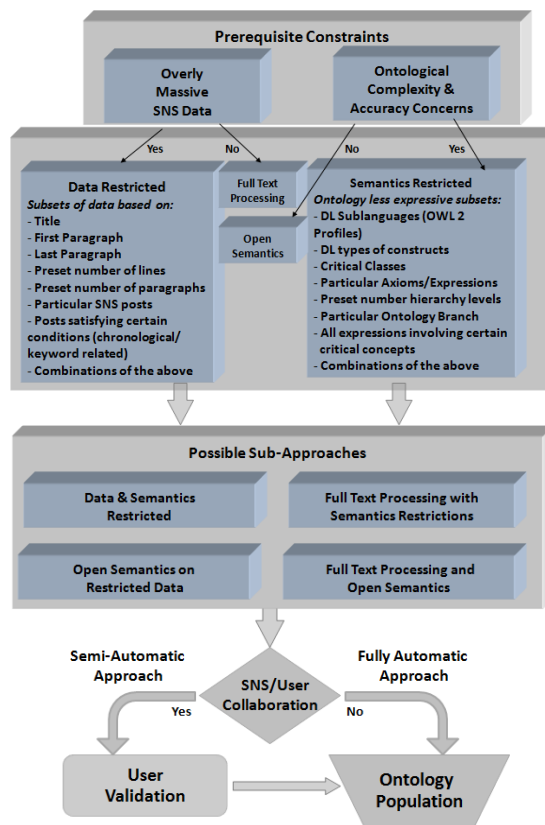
Prerequisite Constraints

Overly Massive SNS Data

Ontological Complexity & Accuracy Concerns

Yes

No

No

Yes

Data Restricted

Subsets of data based on:

- Title
- First Paragraph
- Last Paragraph
- Preset number of lines
- Preset number of paragraphs
- Particular SNS posts
- Posts satisfying certain conditions (chronological/ keyword related)
- Combinations of the above

Full Text Processing

Open Semantics

Semantics Restricted

Ontology less expressive subsets:

- DL Sublanguages (OWL 2 Profiles)
- DL types of constructs
- Critical Classes
- Particular Axioms/Expressions
- Preset number hierarchy levels
- Particular Ontology Branch
- All expressions involving certain critical concepts
- Combinations of the above

Possible Sub-Approaches

Data & Semantics Restricted

Full Text Processing with Semantics Restrictions

Open Semantics on Restricted Data

Full Text Processing and Open Semantics

Semi-Automatic Approach

SNS/User Collaboration

Fully Automatic Approach

Yes

No

User Validation

Ontology Population